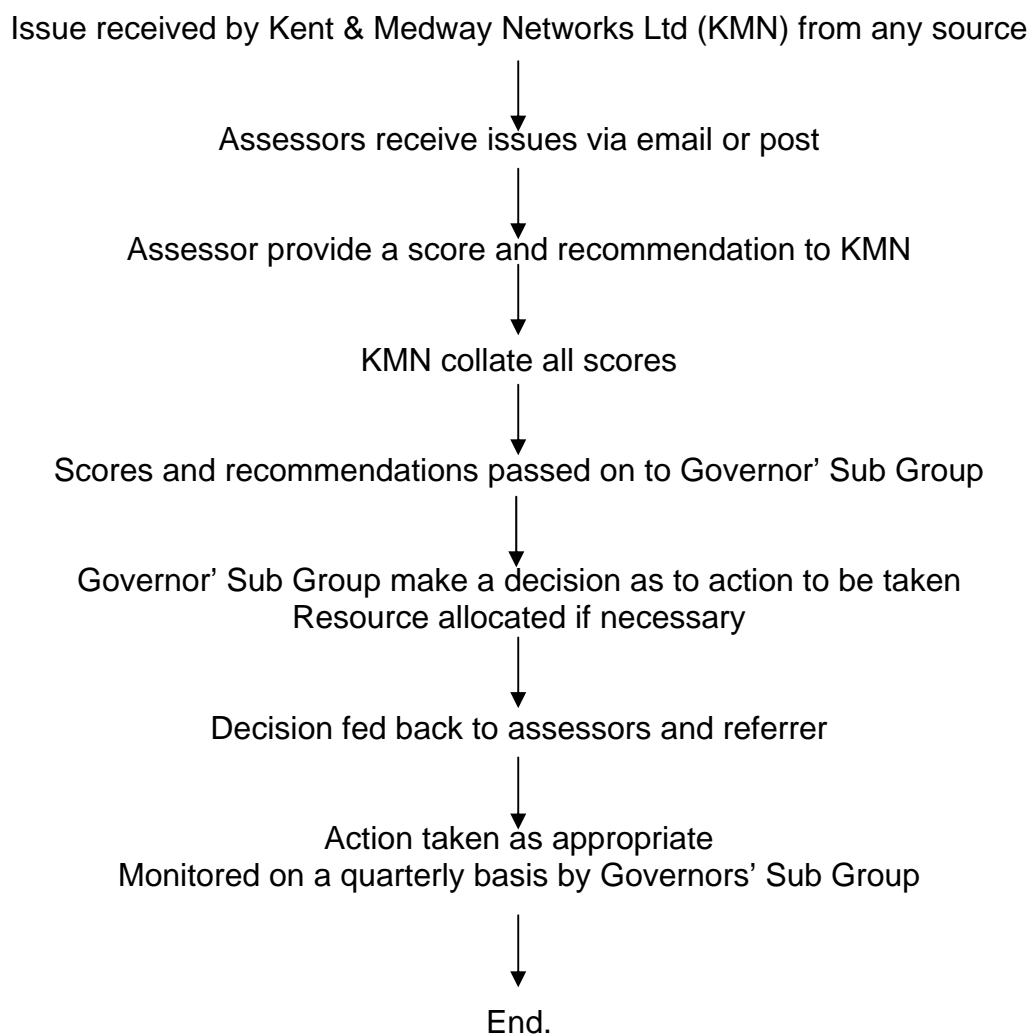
Issue received by Kent & Medway Networks Ltd (KMN) from any source

Assessors receive issues via email or post

Assessor provide a score and recommendation to KMN

KMN collate all scores

Scores and recommendations passed on to Governor' Sub Group

Governor' Sub Group make a decision as to action to be taken
Resource allocated if necessary

Decision fed back to assessors and referrer

Action taken as appropriate
Monitored on a quarterly basis by Governors' Sub Group

End.